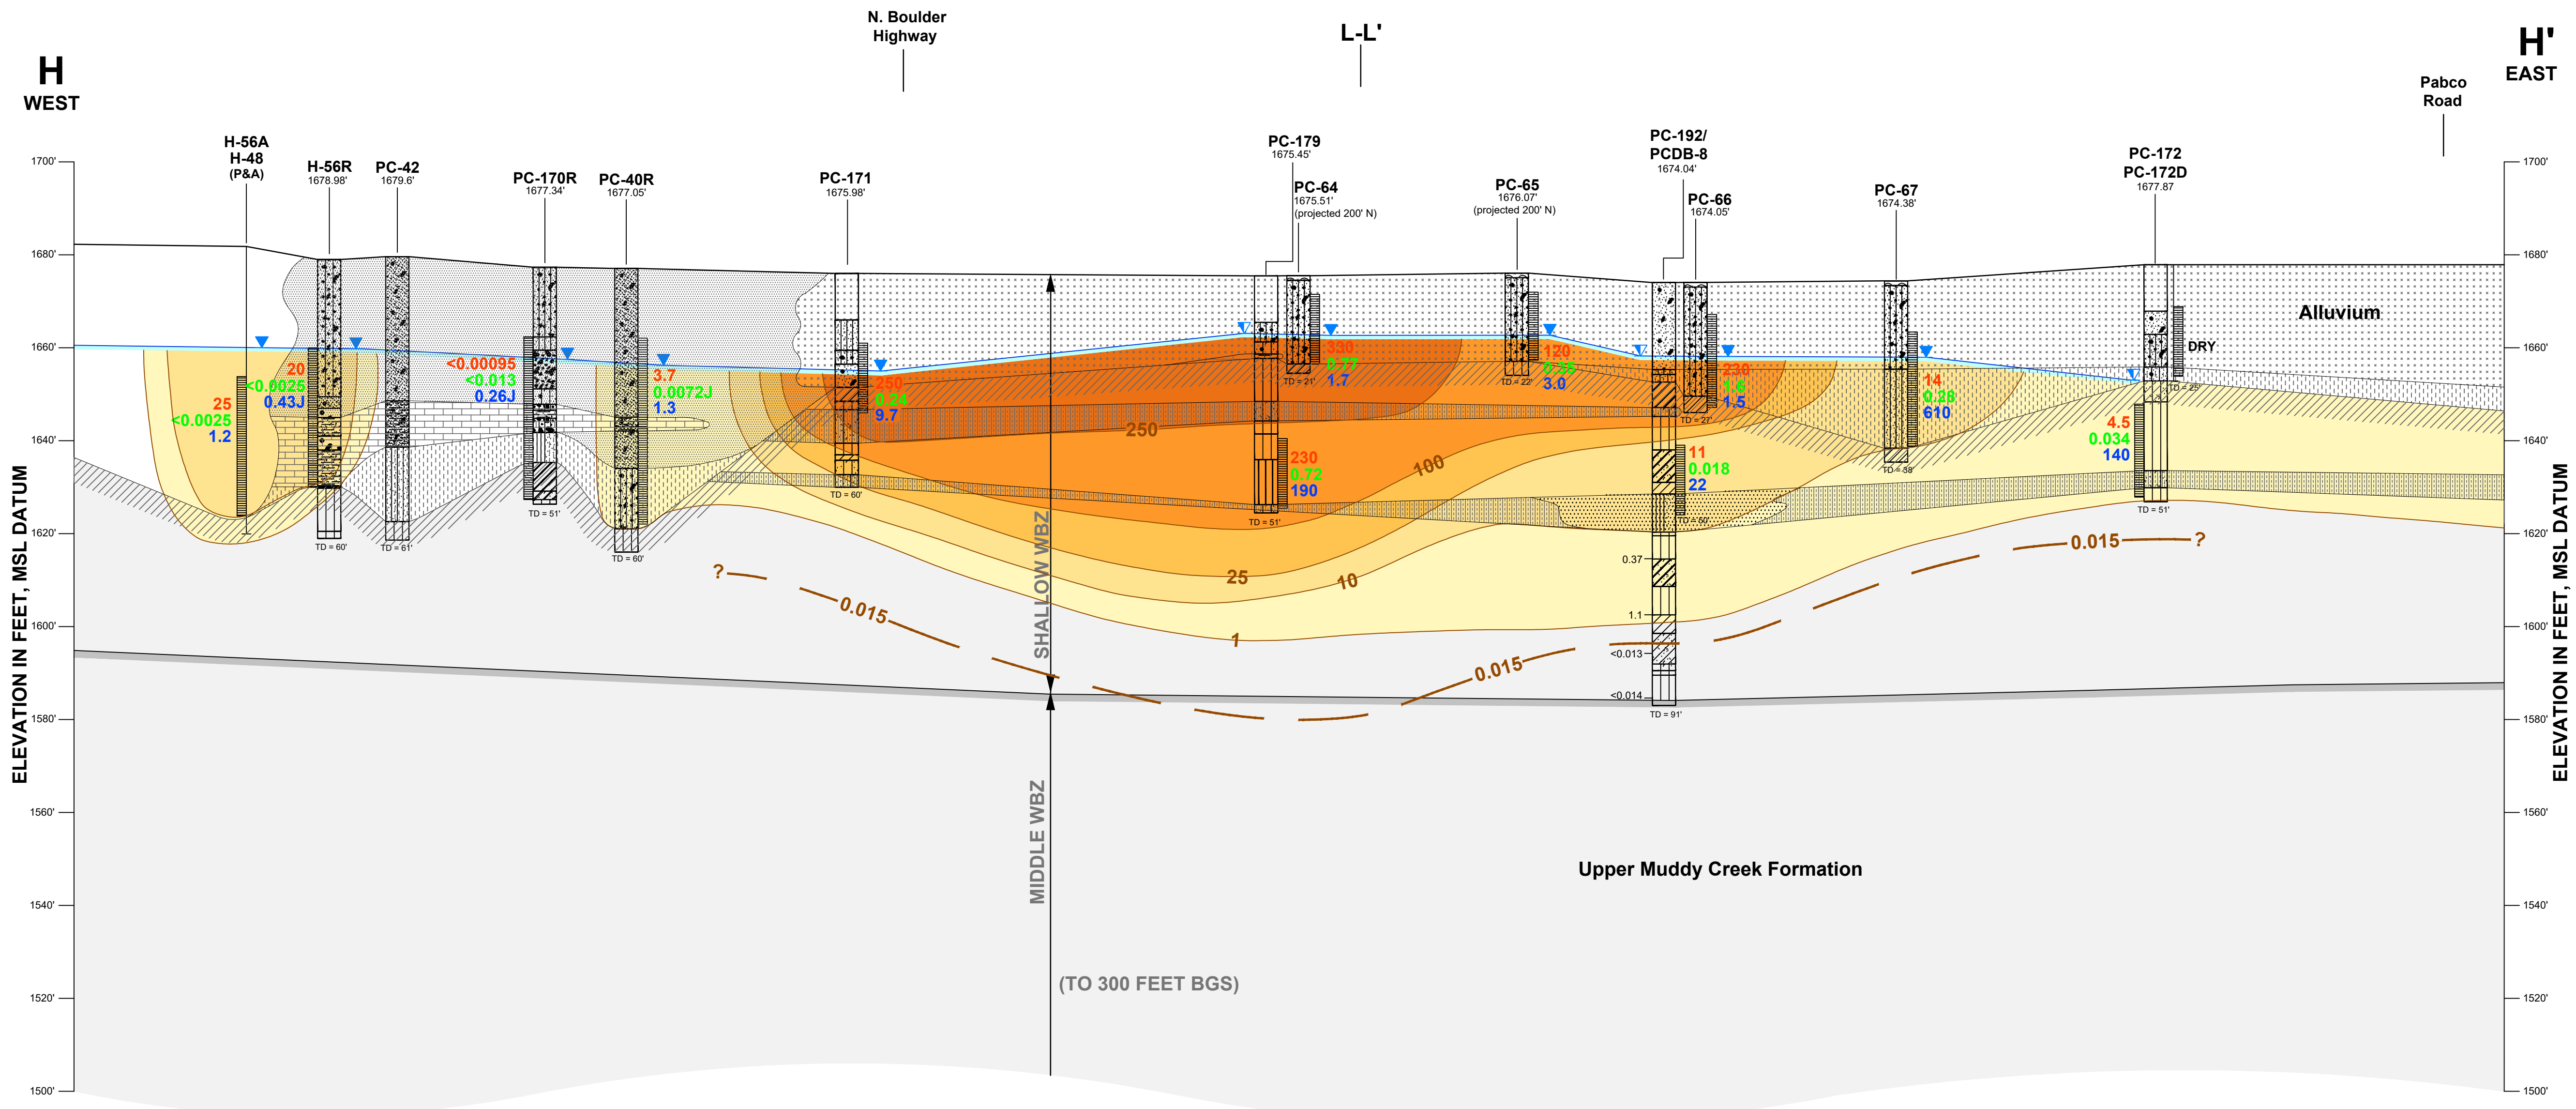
H
WEST

N. Boulder Highway

L-L'

H'
EAST

Pabco Road

H-56A
H-48
(P&A)

H-56R
1678.98'

PC-42
1679.6'

PC-170R
1677.34'

PC-40R
1677.05'

PC-171
1675.98'

PC-179
1675.45'

PC-64
1675.51'
(projected 200' N)

PC-65
1676.07'
(projected 200' N)

PC-192/
PCDB-8
1674.04'

PC-66
1674.05'

PC-67
1674.38'

PC-172
PC-172D
1677.87

1700'
1680'
1660'
1640'
1620'
1600'
1580'
1560'
1540'
1520'
1500'

ELEVATION IN FEET, MSL DATUM

Alluvium

DRY

25
<0.0025
1.2

20
<0.0025
0.43J

<0.00095
<0.013
0.26J

3.7
0.0072J
1.3

250
0.24
9.7

330
0.77
1.7

120
0.35
3.0

230
1.6
1.5

14
0.28
610

4.5
0.034
140

230
0.72
190

11
0.018
22

250

100

25

10

1

0.015

0.015

0.015

?

?

0.37

1.1

<0.013

<0.014

TD = 60'
TD = 61'
TD = 51'
TD = 60'
TD = 60'
TD = 21'
TD = 51'
TD = 22'
TD = 21'
TD = 60'
TD = 38'
TD = 25'
TD = 51'
TD = 91'

SHALLOW WBZ

MIDDLE WBZ

(TO 300 FEET BGS)

Upper Muddy Creek Formation